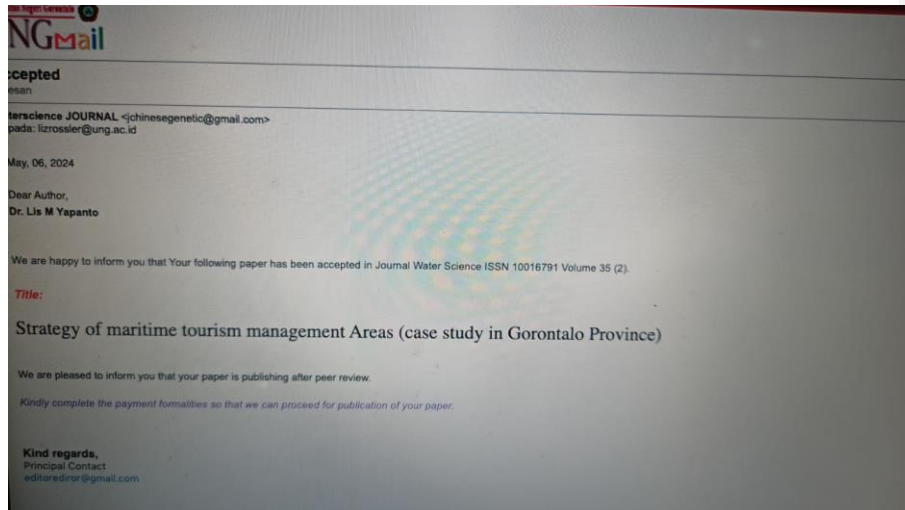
NGMail

:cepted
esan

terscience JOURNAL <jchinesegenetic@gmail.com>
pada: lizrossler@ung.ac.id

May, 06, 2024

Dear Author,
Dr. Lis M Yapanto

We are happy to inform you that Your following paper has been accepted in Journal Water Science ISSN 10016791 Volume 35 (2).

Title:

Strategy of maritime tourism management Areas (case study in Gorontalo Province)

We are pleased to inform you that your paper is publishing after peer review.

Kindly complete the payment formalities so that we can proceed for publication of your paper.

Kind regards,
Principal Contact
editoredirор@gmail.com